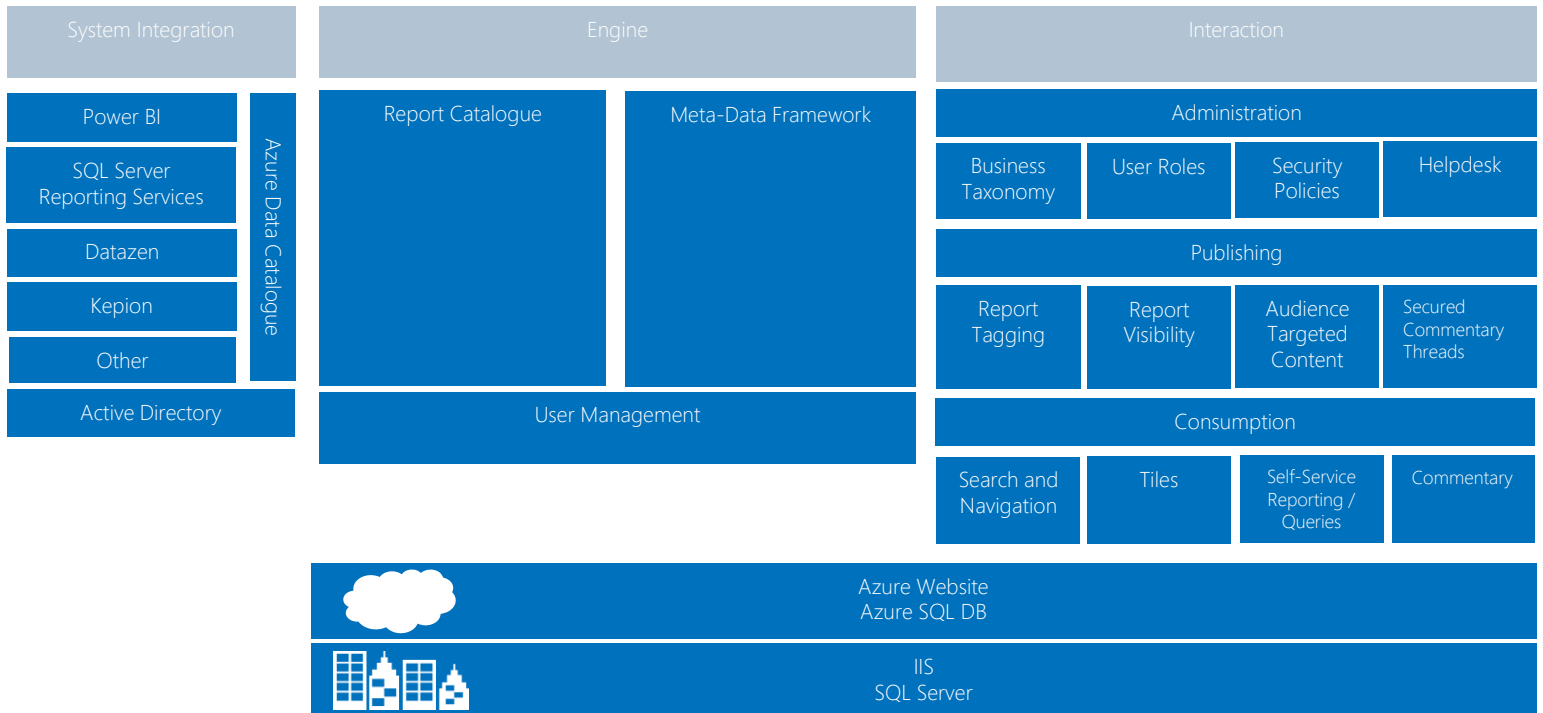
System Integration

Power BI

SQL Server Reporting Services

Datazen

Kepion

Other

Azure Data Catalogue

Active Directory

Engine

Report Catalogue

Meta-Data Framework

User Management

Interaction

Administration

Business Taxonomy

User Roles

Security Policies

Helpdesk

Publishing

Report Tagging

Report Visibility

Audience Targeted Content

Secured Commentary Threads

Consumption

Search and Navigation

Tiles

Self-Service Reporting / Queries

Commentary

Azure Website
Azure SQL DB

IIS
SQL Server